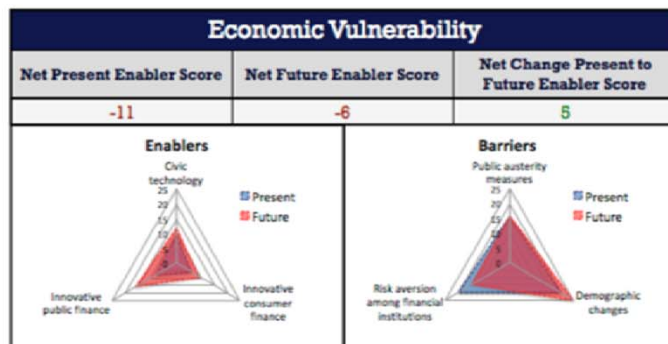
Economic Vulnerability

| Net Present Enabler Score | Net Future Enabler Score | Net Change Present to Future Enabler Score |
|---|---|---|
| -11 | -6 | 5 |

Enablers

Civic technology

25
20
15
10
5
0

Present
Future

Innovative public finance

Innovative consumer finance

Barriers

Public austerity measures

25
20
15
10
5
0

Present
Future

Risk aversion among financial institutions

Demographic changes